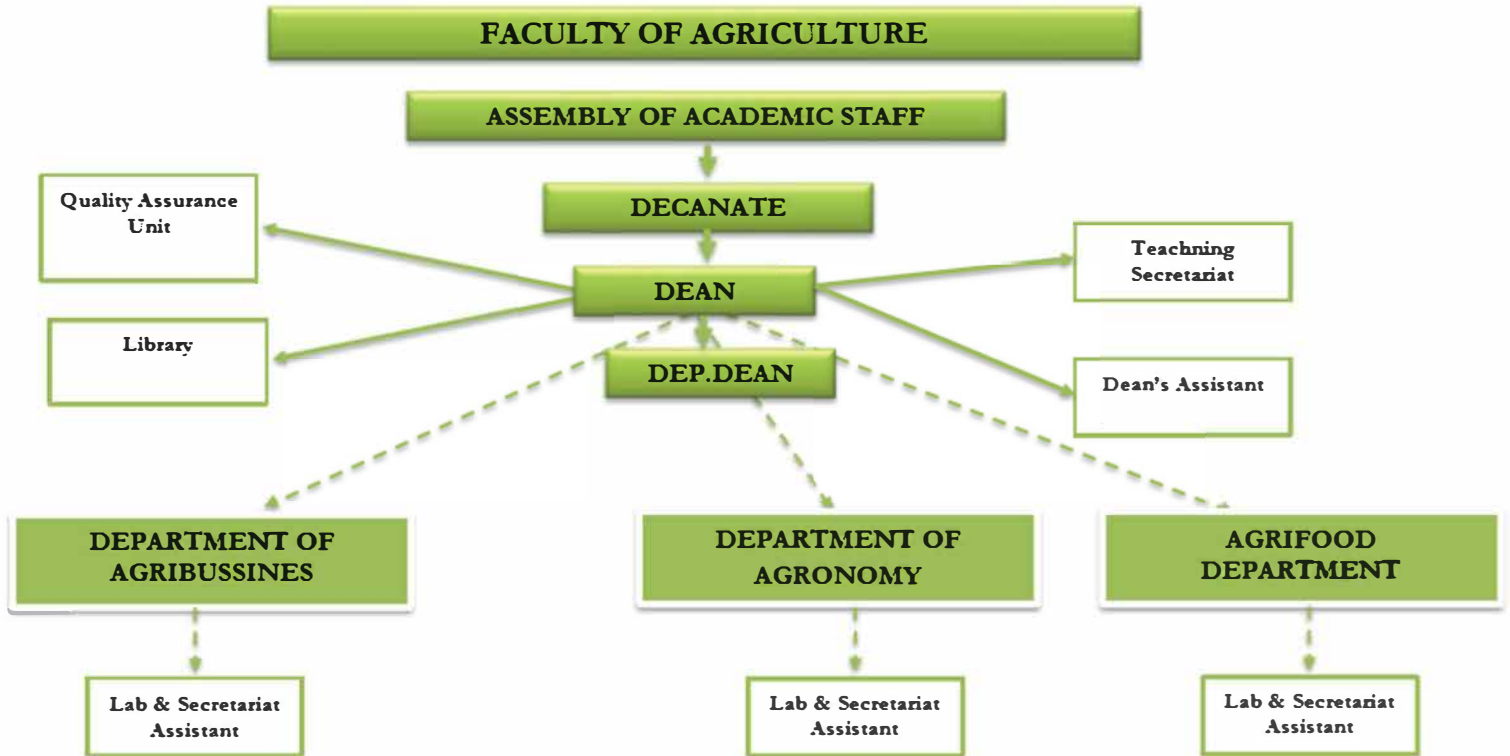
FACULTY OF AGRICULTURE

ASSEMBLY OF ACADEMIC STAFF

DECANATE

Quality Assurance Unit

DEAN

Teachning Secretariat

Library

DEP.DEAN

Dean's Assistant

DEPARTMENT OF AGRIBUSSINES

DEPARTMENT OF AGRONOMY

AGRIFOOD DEPARTMENT

Lab & Secretariat Assistant

Lab & Secretariat Assistant

Lab & Secretariat Assistant